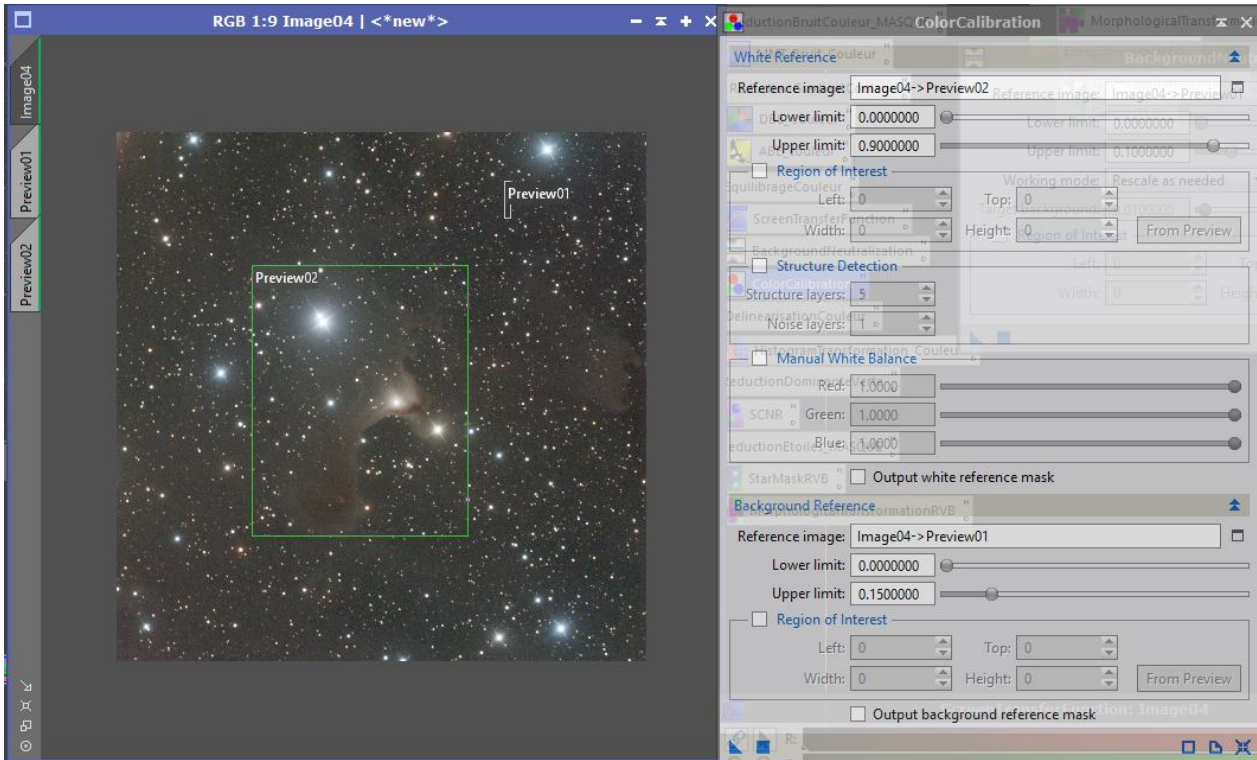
RGB 1:9 Image04 | <*new*>

Image04
Preview01
Preview02

Preview01
Preview02

ColorCalibration

White Reference
Reference image: Image04->Preview02
Lower limit: 0.0000000
Upper limit: 0.9000000
Region of Interest
Left: 0
Top: 0
Width: 0
Height: 0
From Preview
Structure Detection
Structure layers: 5
Noise layers: 1
Manual White Balance
Red: 1.0000
Green: 1.0000
Blue: 1.0000
Output white reference mask
Background Reference
Reference image: Image04->Preview01
Lower limit: 0.0000000
Upper limit: 0.1500000
Region of Interest
Left: 0
Top: 0
Width: 0
Height: 0
From Preview
Output background reference mask